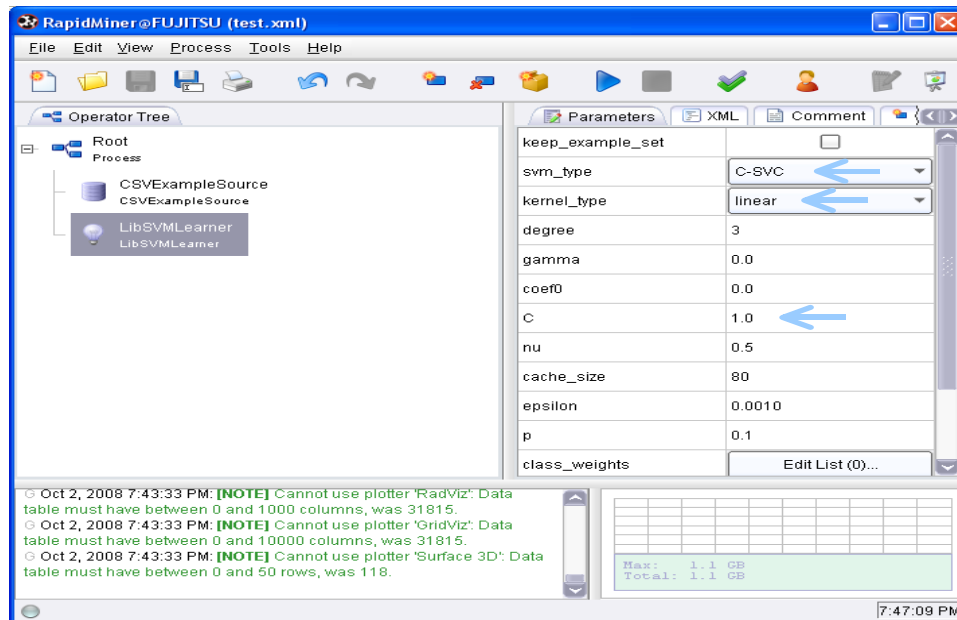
RapidMiner@FUJITSU (test.xml)

File Edit View Process Tools Help

Operator Tree

Root
Process

CSVExampleSource
CSVExampleSource

LibSVMLearner
LibSVMLearner

Parameters XML Comment

| keep_example_set | |
|---|---|
| svm_type | C-SVC |
| kernel_type | linear |
| degree | 3 |
| gamma | 0.0 |
| coef0 | 0.0 |
| C | 1.0 |
| nu | 0.5 |
| cache_size | 80 |
| epsilon | 0.0010 |
| p | 0.1 |
| class_weights | Edit List (0)... |

Oct 2, 2008 7:43:33 PM: [NOTE] Cannot use plotter 'RadViz': Data table must have between 0 and 1000 columns, was 31815.
Oct 2, 2008 7:43:33 PM: [NOTE] Cannot use plotter 'GridViz': Data table must have between 0 and 10000 columns, was 31815.
Oct 2, 2008 7:43:33 PM: [NOTE] Cannot use plotter 'Surface 3D': Data table must have between 0 and 50 rows, was 118.

Max: 1.1 GB
Total: 1.1 GB

7:47:09 PM